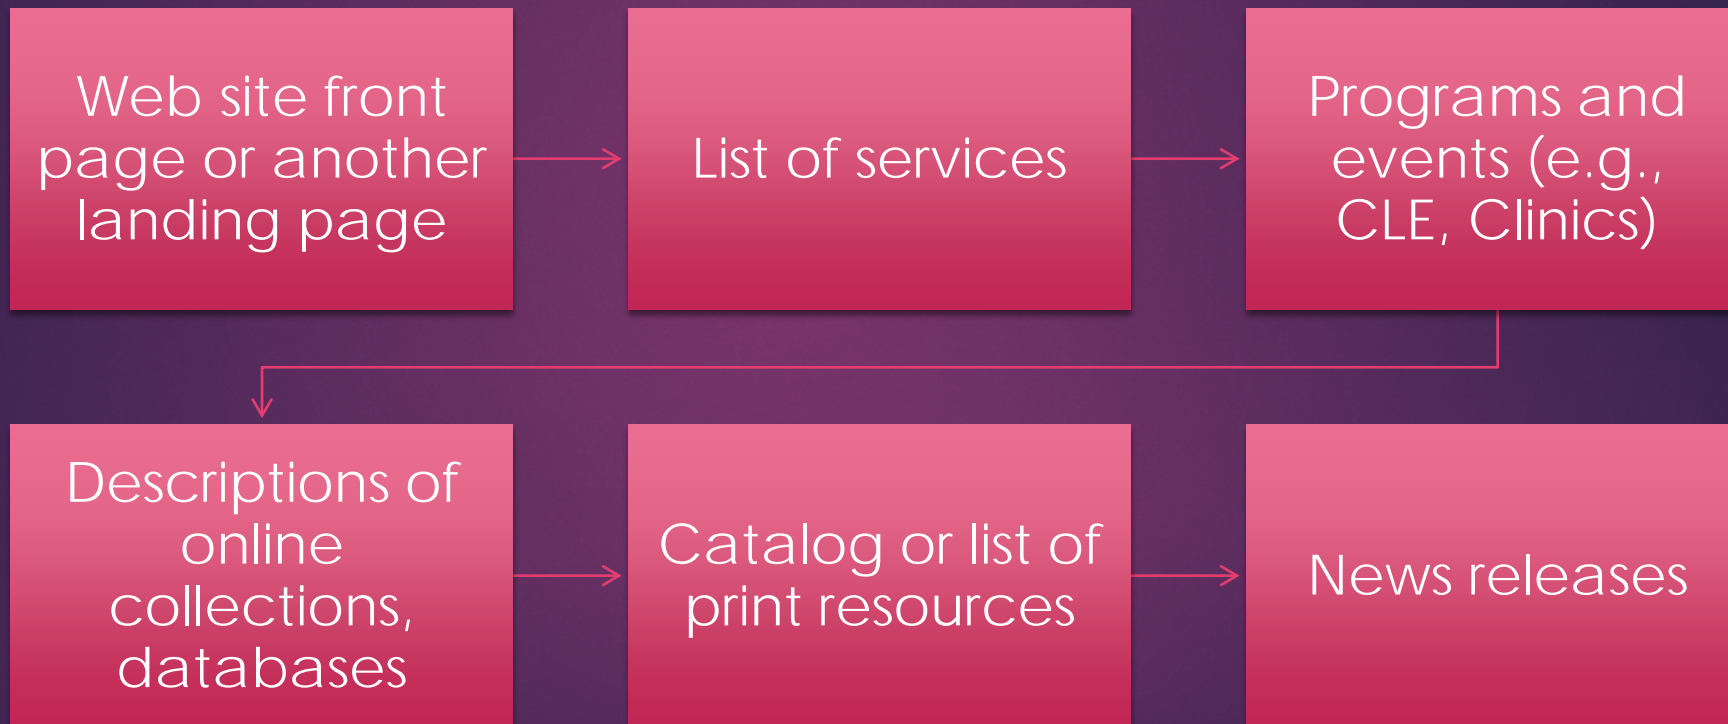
Web site front page or another landing page

List of services

Programs and events (e.g., CLE, Clinics)

Descriptions of online collections, databases

Catalog or list of print resources

News releases